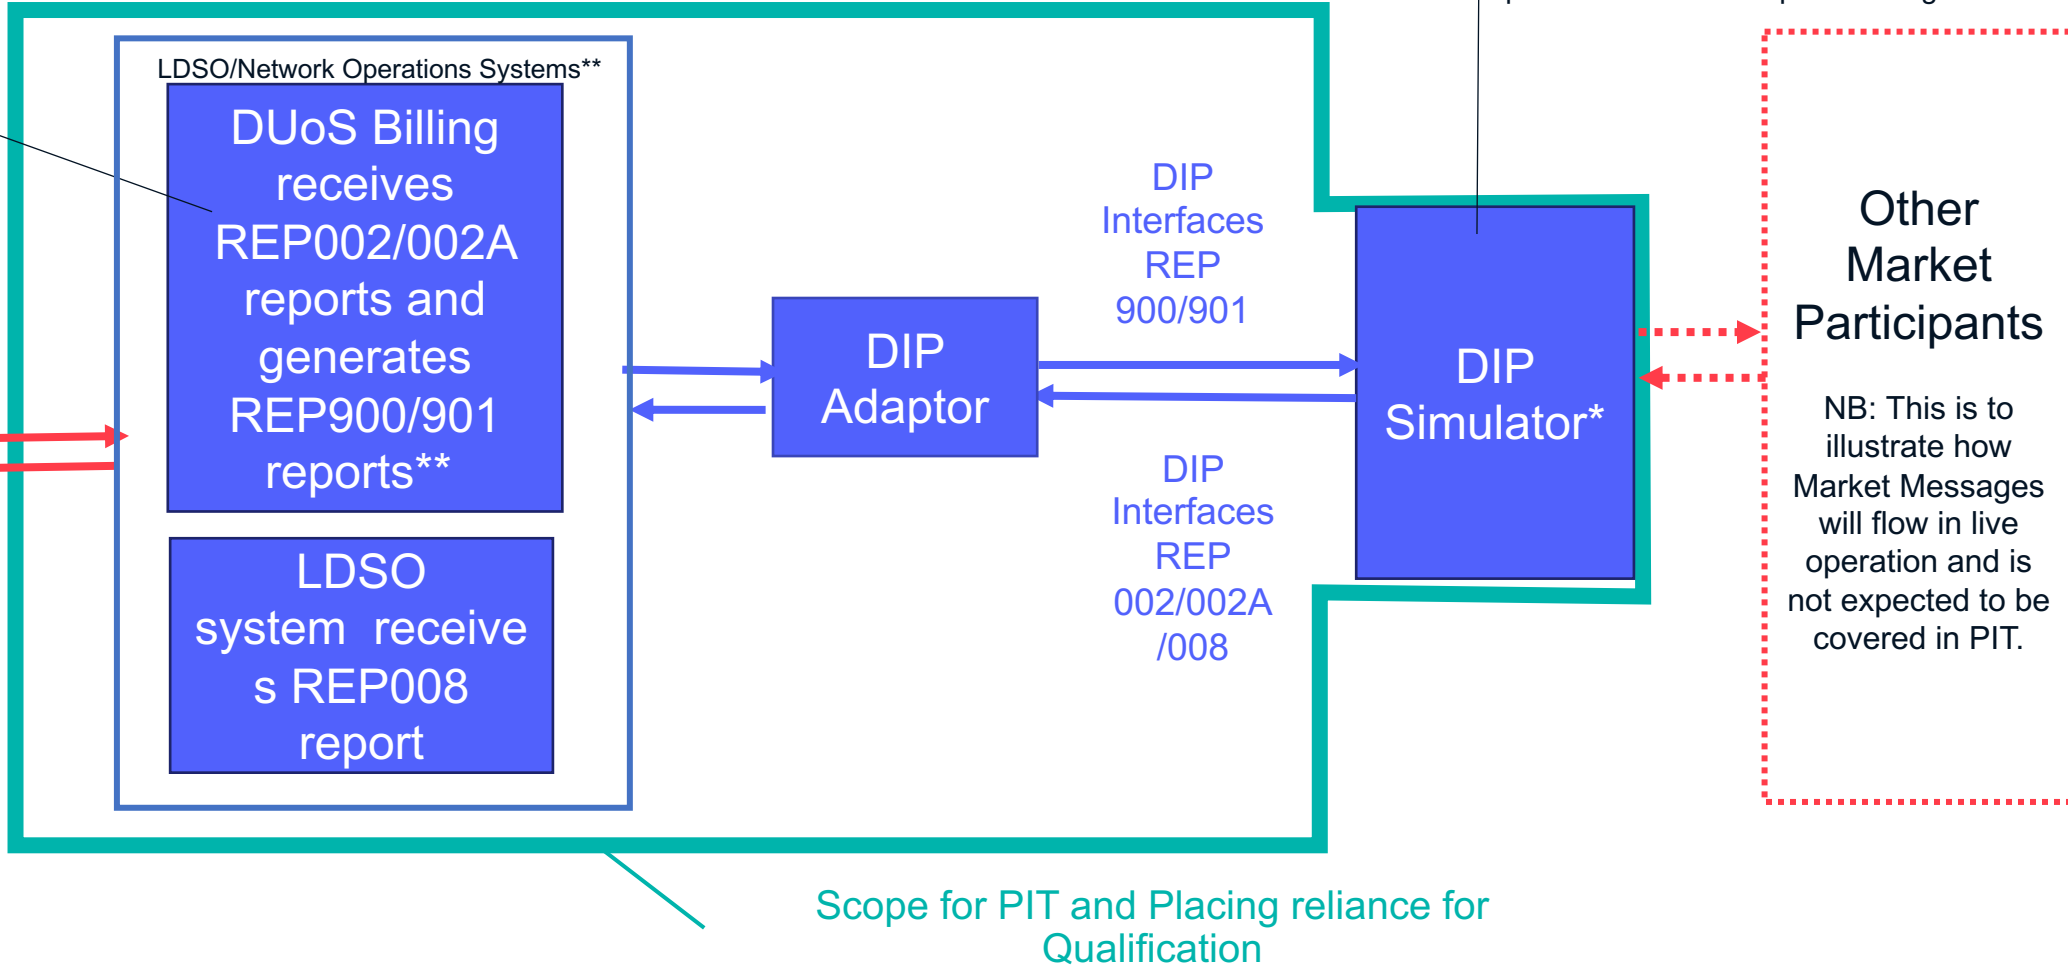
LDSO/Network Operations Systems**

DUoS Billing receives REP002/002A reports and generates REP900/901 reports**

LDSO system receive s REP008 report

DIP Adaptor

DIP Interfaces REP 900/901

DIP Interfaces REP 002/002A /008

DIP Simulator*

Other Market Participants

NB: This is to illustrate how Market Messages will flow in live operation and is not expected to be covered in PIT.

Scope for PIT and Placing reliance for Qualification